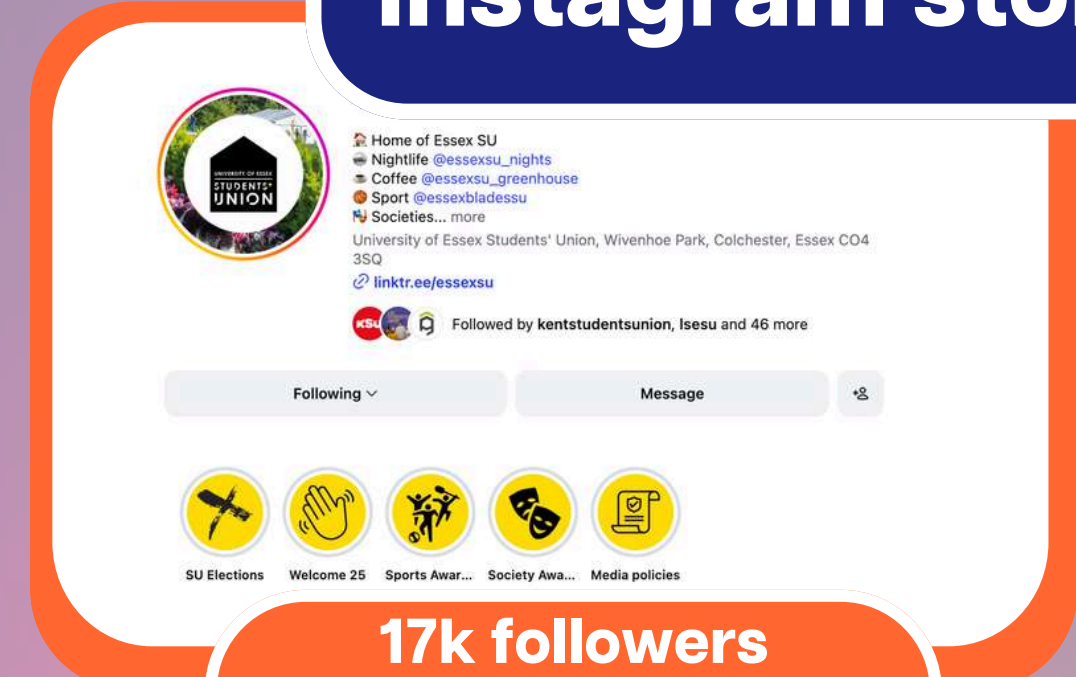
Instagram sto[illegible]

UNIVERSITY OF ESSEX STUDENTS' UNION

🏠 Home of Essex SU
Nightlife @essexsu_nights
☕ Coffee @essexsu_greenhouse
🏀 Sport @essexbladessu
Societies... more
University of Essex Students' Union, Wivenhoe Park, Colchester, Essex CO4 3SQ
linktr.ee/essexsu

KSU Followed by kentstudentsunion, lsesu and 46 more

Following ⌄ Message

SU Elections Welcome 25 Sports Awar... Society Awa... Media policies

17k followers